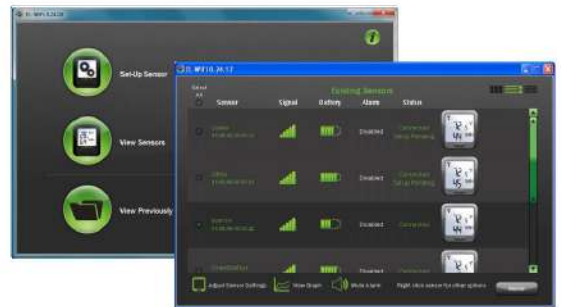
Set-Up Sensor

View Sensors

View Previously

Existing Sensors

Select All

Sensor

Signal

Battery

Alarm

Status

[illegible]

Disabled

Connected Setup Pending

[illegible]

Disabled

Connected Setup Pending

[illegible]

Disabled

Connected

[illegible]

Adjust Sensor Settings

View Graph

Mute Alarm

Right click sensor for other options

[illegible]